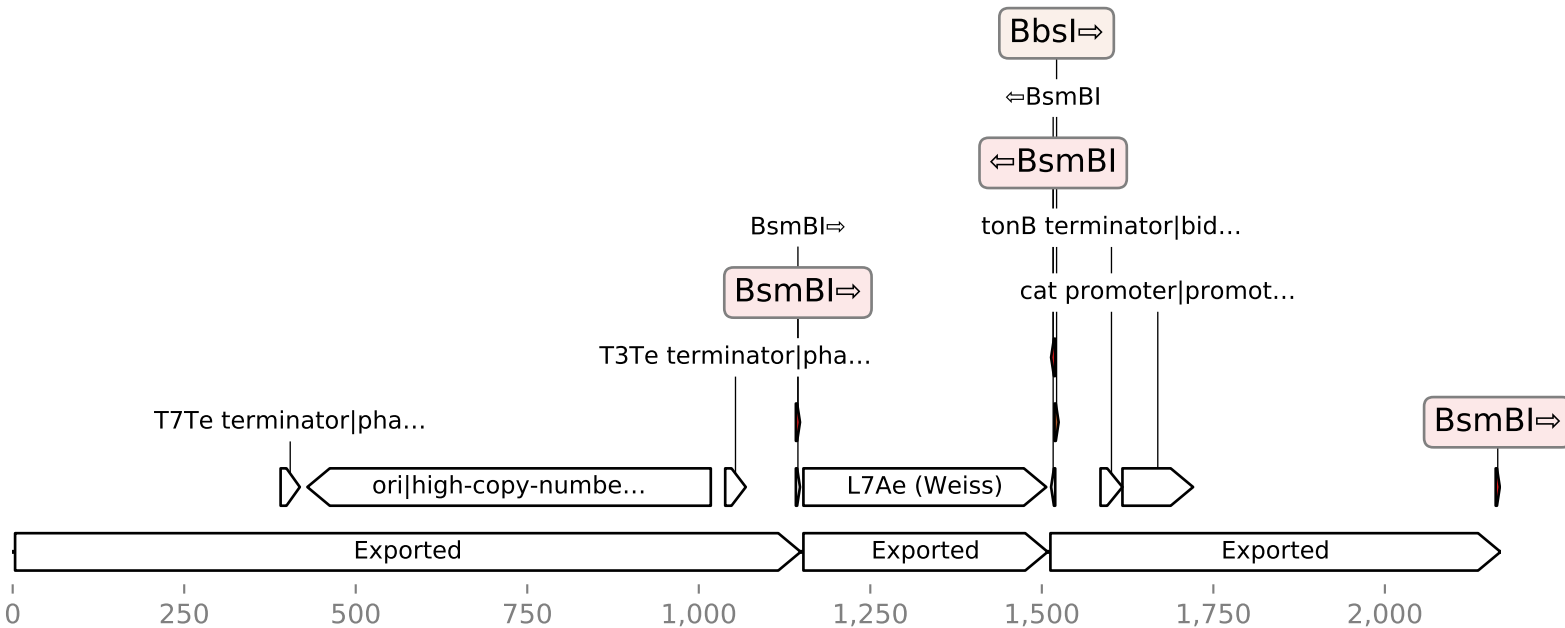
BbsI⇨

⇦BsmBI

⇦BsmBI

BsmBI⇨

tonB terminator|bid...

BsmBI⇨

cat promoter|promot...

T3Te terminator|pha...

T7Te terminator|pha...

BsmBI⇨

ori|high-copy-numbe...

L7Ae (Weiss)

Exported

Exported

Exported

0
250
500
750
1,000
1,250
1,500
1,750
2,000